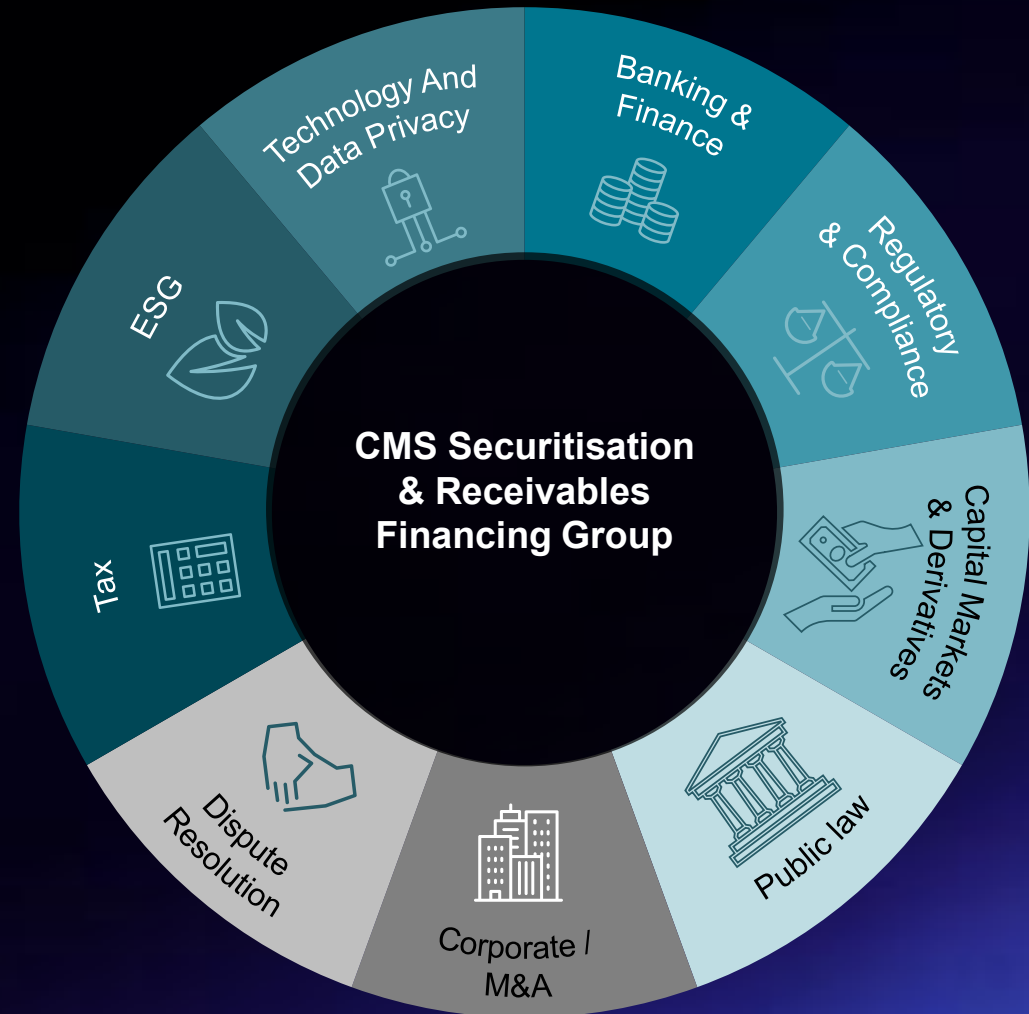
CMS Securitisation & Receivables Financing Group

Banking & Finance

Regulatory & Compliance

Capital Markets & Derivatives

Public law

Corporate / M&A

Dispute Resolution

Tax

ESG

Technology And Data Privacy